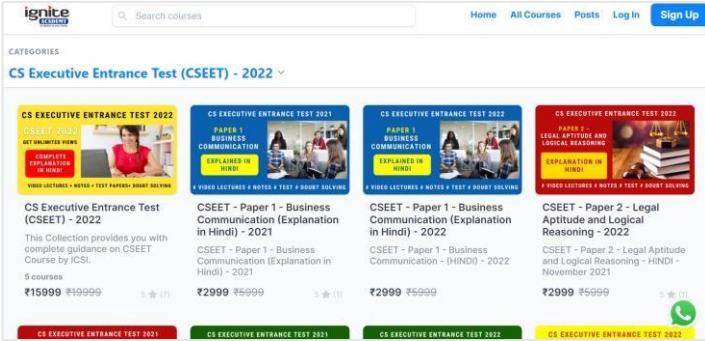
ignite ACADEMY

Search courses

Home All Courses Posts Log In Sign Up

CATEGORIES

CS Executive Entrance Test (CSEET) - 2022

CS EXECUTIVE ENTRANCE TEST 2022
CSEET 2022
GET UNLIMITED VIEWS
COMPLETE EXPLANATION IN HINDI
VIDEO LECTURES + NOTES + TEST PAPERS+ DOUBT SOLVING

CS Executive Entrance Test (CSEET) - 2022

This Collection provides you with complete guidance on CSEET Course by ICSI.

5 courses

₹15999 ~~₹19999~~

5 ★ (1)

CS EXECUTIVE ENTRANCE TEST 2021
PAPER 1 BUSINESS COMMUNICATION
EXPLAINED IN HINDI
VIDEO LECTURES # NOTES # TEST # DOUBT SOLVING

CSEET - Paper 1 - Business Communication (Explanation in Hindi) - 2021

CSEET - Paper 1 - Business Communication (Explanation in Hindi) - 2021

₹2999 ~~₹5999~~

5 ★ (1)

CS EXECUTIVE ENTRANCE TEST 2022
PAPER 1 BUSINESS COMMUNICATION
EXPLAINED IN HINDI
VIDEO LECTURES # NOTES # TEST # DOUBT SOLVING

CSEET - Paper 1 - Business Communication (Explanation in Hindi) - 2022

CSEET - Paper 1 - Business Communication - (HINDI) - 2022

₹2999 ~~₹5999~~

CS EXECUTIVE ENTRANCE TEST 2022
PAPER 2 - LEGAL APTITUDE AND LOGICAL REASONING
EXPLANATION IN HINDI
VIDEO LECTURES # NOTES # TEST # DOUBT SOLVING

CSEET - Paper 2 - Legal Aptitude and Logical Reasoning - 2022

CSEET - Paper 2 - Legal Aptitude and Logical Reasoning - HINDI - November 2021

₹2999 ~~₹5999~~

5 ★ (1)

CS EXECUTIVE ENTRANCE TEST 2021

CS EXECUTIVE ENTRANCE TEST 2021

CS EXECUTIVE ENTRANCE TEST 2022

CS EXECUTIVE ENTRANCE TEST 2022